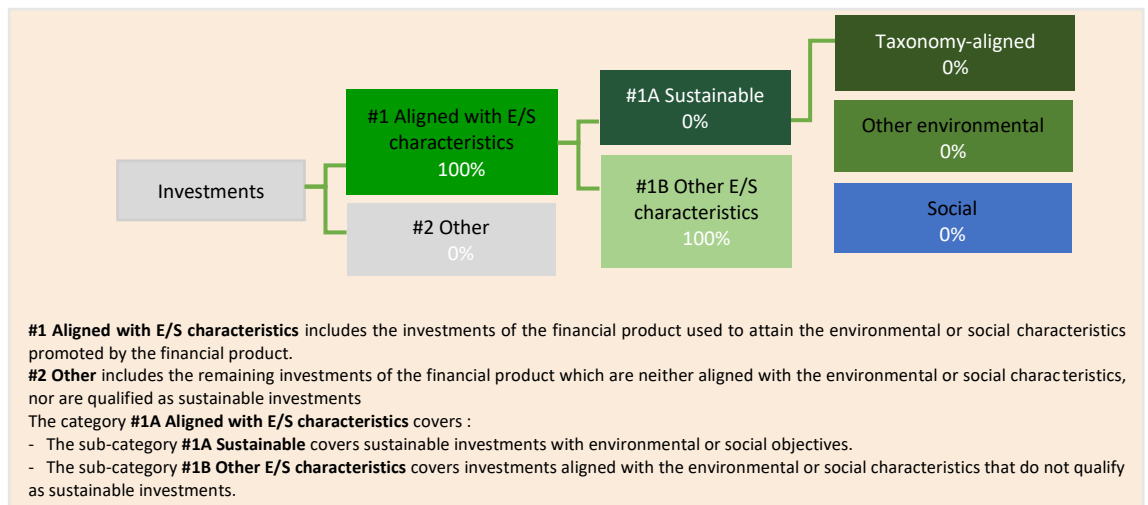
Investments

#1 Aligned with E/S characteristics
100%

#2 Other
0%

#1A Sustainable
0%

#1B Other E/S characteristics
100%

Taxonomy-aligned
0%

Other environmental
0%

Social
0%

**#1 Aligned with E/S characteristics** includes the investments of the financial product used to attain the environmental or social characteristics promoted by the financial product.
**#2 Other** includes the remaining investments of the financial product which are neither aligned with the environmental or social characteristics, nor are qualified as sustainable investments
The category **#1A Aligned with E/S characteristics** covers :
- The sub-category **#1A Sustainable** covers sustainable investments with environmental or social objectives.
- The sub-category **#1B Other E/S characteristics** covers investments aligned with the environmental or social characteristics that do not qualify as sustainable investments.